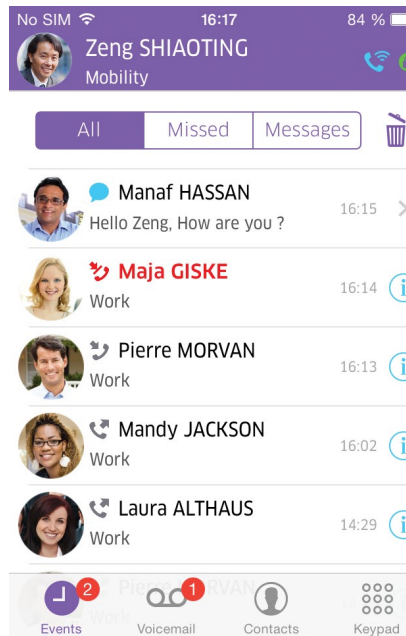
No SIM 16:17 84 %

Zeng SHIAOTING
Mobility

All | Missed | Messages

Manaf HASSAN
Hello Zeng, How are you ?
16:15

Maja GISKE
Work
16:14

Pierre MORVAN
Work
16:13

Mandy JACKSON
Work
16:02

Laura ALTHAUS
Work
14:29

Pierre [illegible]RVAN

2 Events
1 Voicemail
Contacts
Keypad